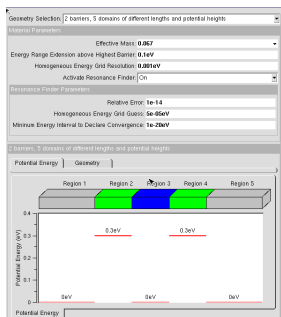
Geometry Selection 2 barriers, 5 domains of different lengths and potential heights

Material Parameters

Effective Mass 0.067

Energy Range Extension above Highest Barrier 0.1eV

Homogeneous Energy Grid Resolution 0.001eV

Activate Resonance Finder On

Resonance Finder Parameters

Relative Error 1e-14

Homogeneous Energy Grid Guess 5e-05eV

Minimum Energy Interval to Declare Convergence 1e-20eV

2 barriers, 5 domains of different lengths and potential heights

Potential Energy | Geometry

Region 1 Region 2 Region 3 Region 4 Region 5

0.4

0.3

0.2

0.1

0

Potential Energy (eV)

0.3eV 0.3eV

0eV 0eV 0eV

Potential Energy